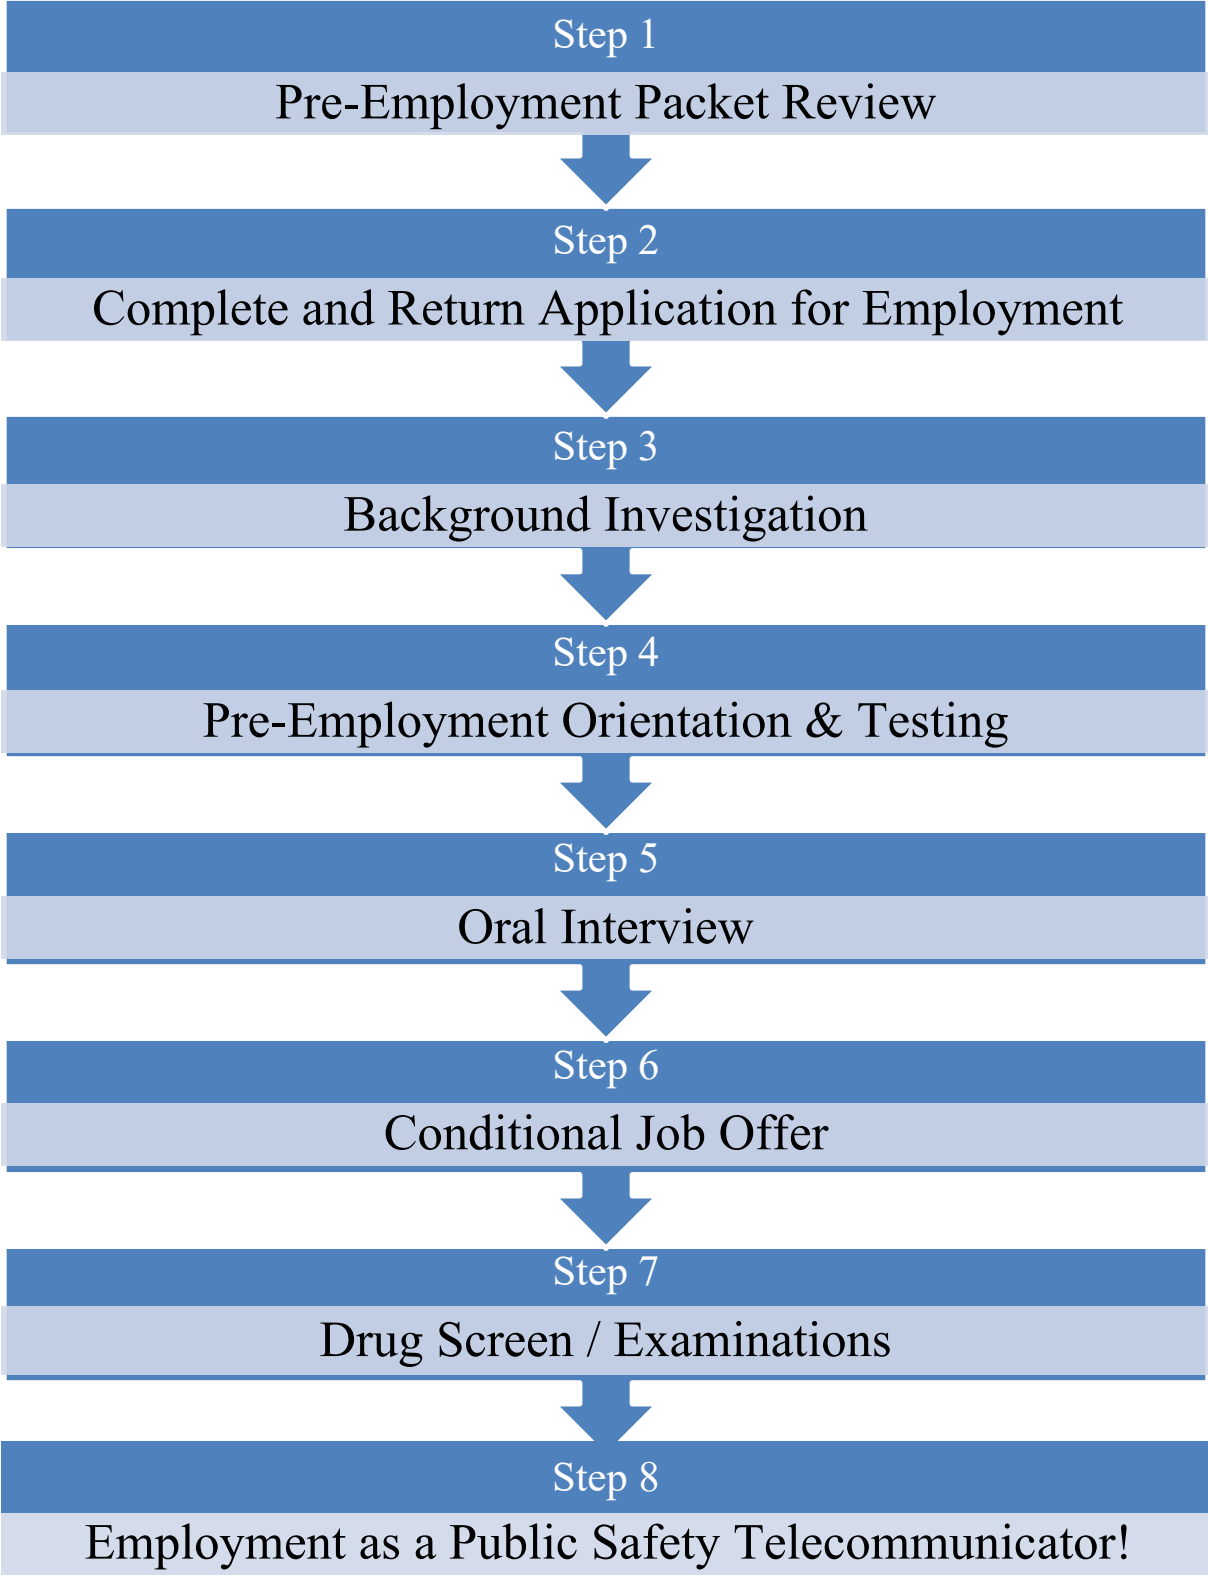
Step 1

Pre-Employment Packet Review

Step 2

Complete and Return Application for Employment

Step 3

Background Investigation

Step 4

Pre-Employment Orientation & Testing

Step 5

Oral Interview

Step 6

Conditional Job Offer

Step 7

Drug Screen / Examinations

Step 8

Employment as a Public Safety Telecommunicator!